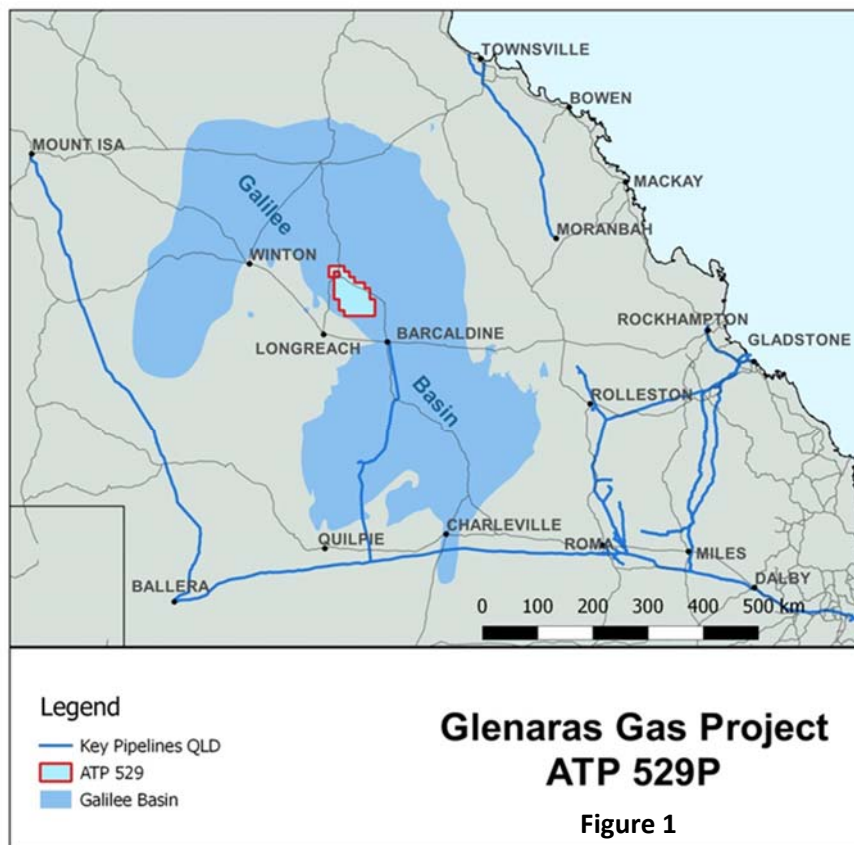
TOWNSVILLE
BOWEN
MOUNT ISA
MACKAY
Galilee
MORANBAH
WINTON
ROCKHAMPTON
BARCALDINE
GLADSTONE
LONGREACH
Basin
ROLLESTON
CHARLEVILLE
QUILPIE
ROMA
MILES
BALLERA
DALBY
0 100 200 300 400 500 km

Legend
Key Pipelines QLD
ATP 529
Galilee Basin

Glenaras Gas Project
ATP 529P

Figure 1